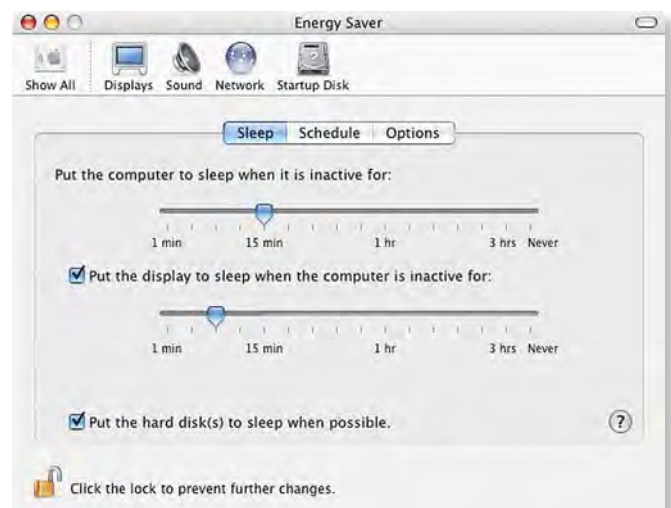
Energy Saver

Show All Displays Sound Network Startup Disk

Sleep Schedule Options

Put the computer to sleep when it is inactive for:

1 min 15 min 1 hr 3 hrs Never

Put the display to sleep when the computer is inactive for:

1 min 15 min 1 hr 3 hrs Never

Put the hard disk(s) to sleep when possible.

?

Click the lock to prevent further changes.